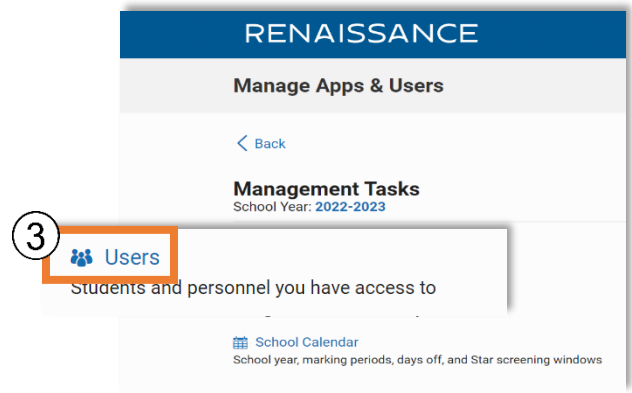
RENAISSANCE

Manage Apps & Users

< Back

Management Tasks
School Year: 2022-2023

3

Users
Students and personnel you have access to

School Calendar
School year, marking periods, days off, and Star screening windows